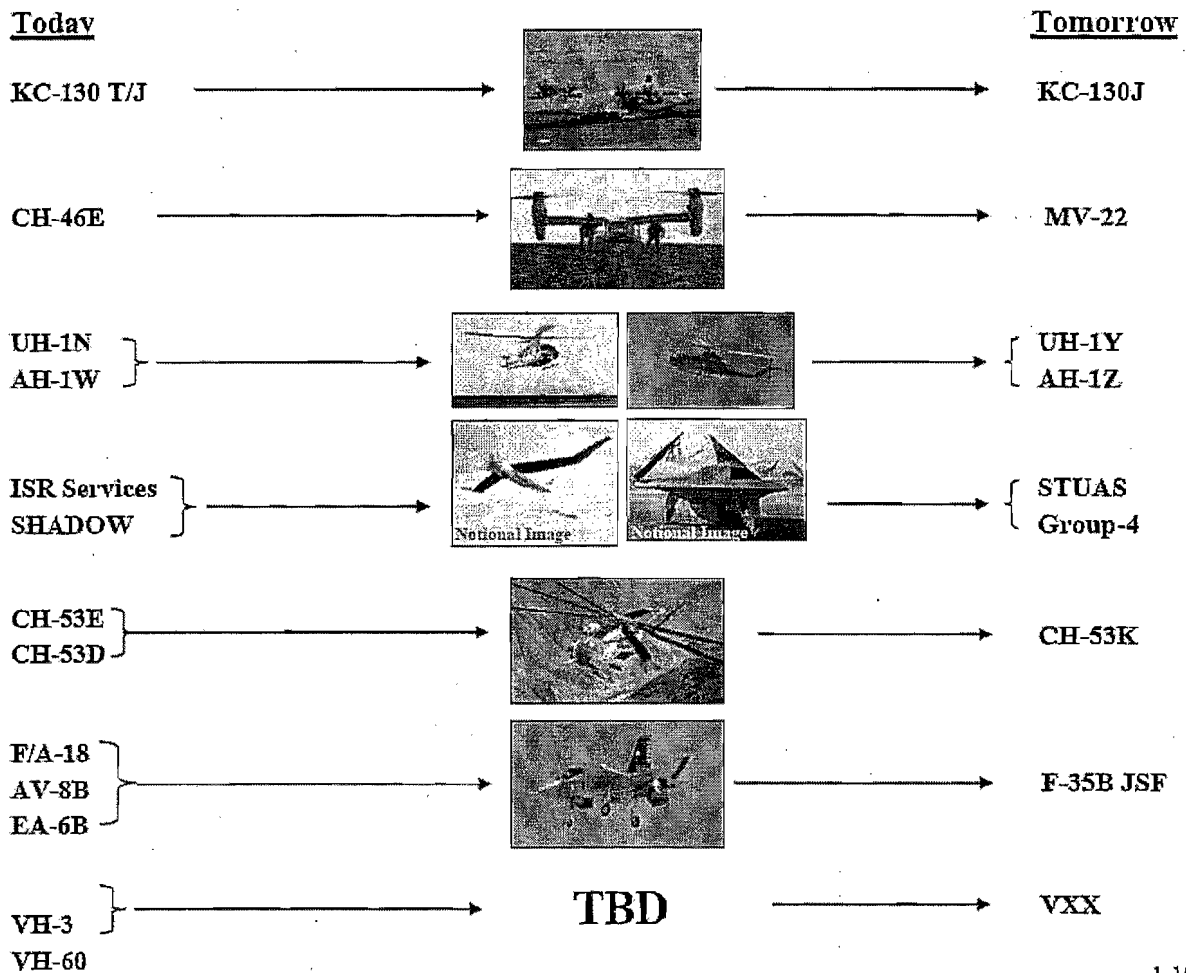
Todav

Tomorrow

KC-130 T/J

KC-130J

CH-46E

MV-22

UH-1N
AH-1W

UH-1Y
AH-1Z

ISR Services
SHADOW

Notional Image

Notional Image

STUAS
Group-4

CH-53E
CH-53D

CH-53K

F/A-18
AV-8B
EA-6B

F-35B JSF

VH-3
VH-60

TBD

VXX

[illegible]